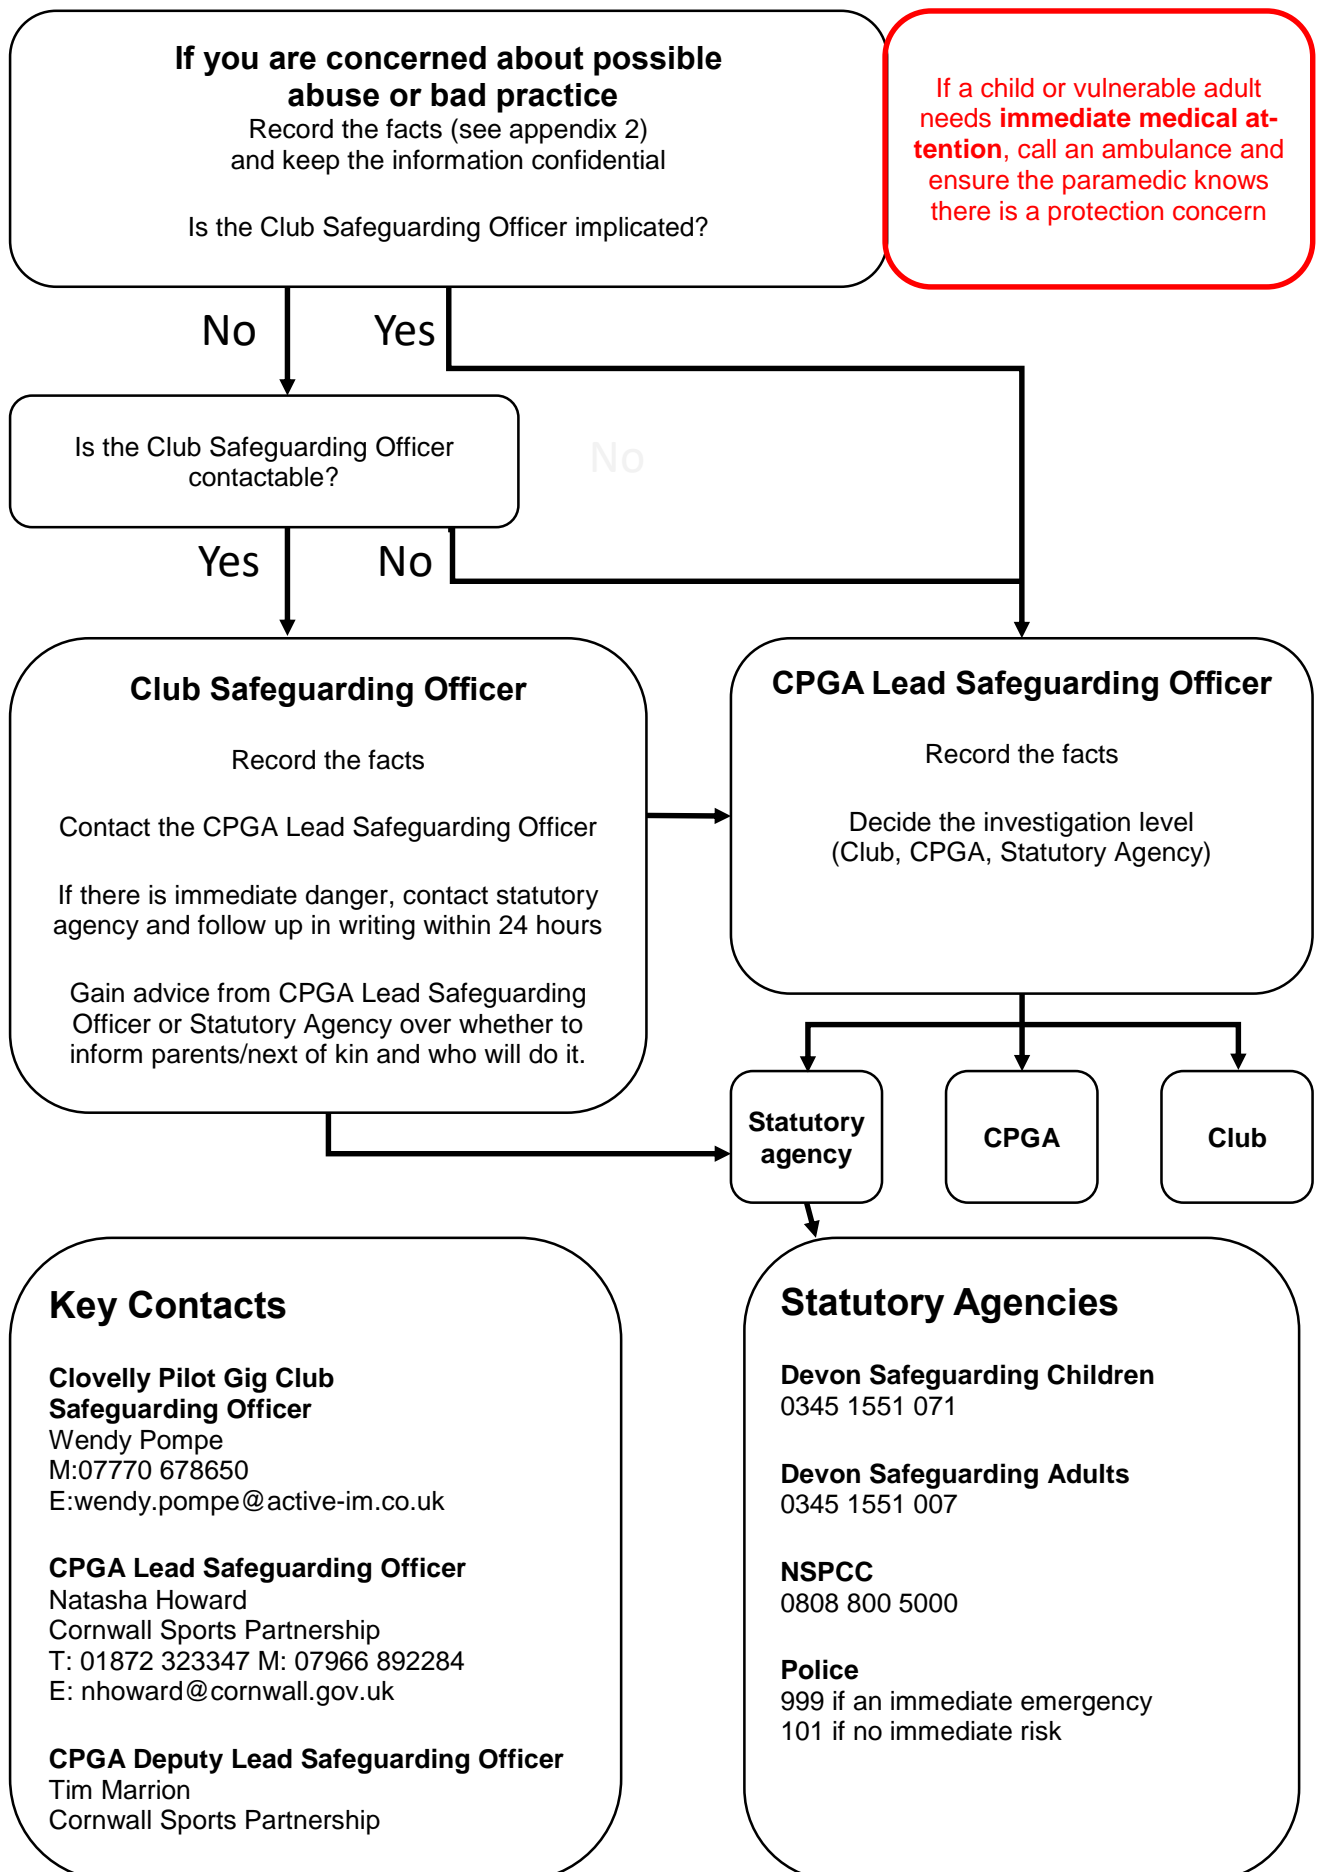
If you are concerned about possible abuse or bad practice
Record the facts (see appendix 2) and keep the information confidential

Is the Club Safeguarding Officer implicated?

If a child or vulnerable adult needs **immediate medical attention**, call an ambulance and ensure the paramedic knows there is a protection concern

No

Yes

Is the Club Safeguarding Officer contactable?

No

Yes

No

Club Safeguarding Officer

Record the facts

Contact the CPGA Lead Safeguarding Officer

If there is immediate danger, contact statutory agency and follow up in writing within 24 hours

Gain advice from CPGA Lead Safeguarding Officer or Statutory Agency over whether to inform parents/next of kin and who will do it.

CPGA Lead Safeguarding Officer

Record the facts

Decide the investigation level (Club, CPGA, Statutory Agency)

Statutory agency

CPGA

Club

Key Contacts

**Clovelly Pilot Gig Club Safeguarding Officer**
Wendy Pompe
M:07770 678650
E:wendy.pompe@active-im.co.uk

**CPGA Lead Safeguarding Officer**
Natasha Howard
Cornwall Sports Partnership
T: 01872 323347 M: 07966 892284
E: nhoward@cornwall.gov.uk

**CPGA Deputy Lead Safeguarding Officer**
Tim Marrion
Cornwall Sports Partnership

Statutory Agencies

**Devon Safeguarding Children**
0345 1551 071

**Devon Safeguarding Adults**
0345 1551 007

**NSPCC**
0808 800 5000

**Police**
999 if an immediate emergency
101 if no immediate risk